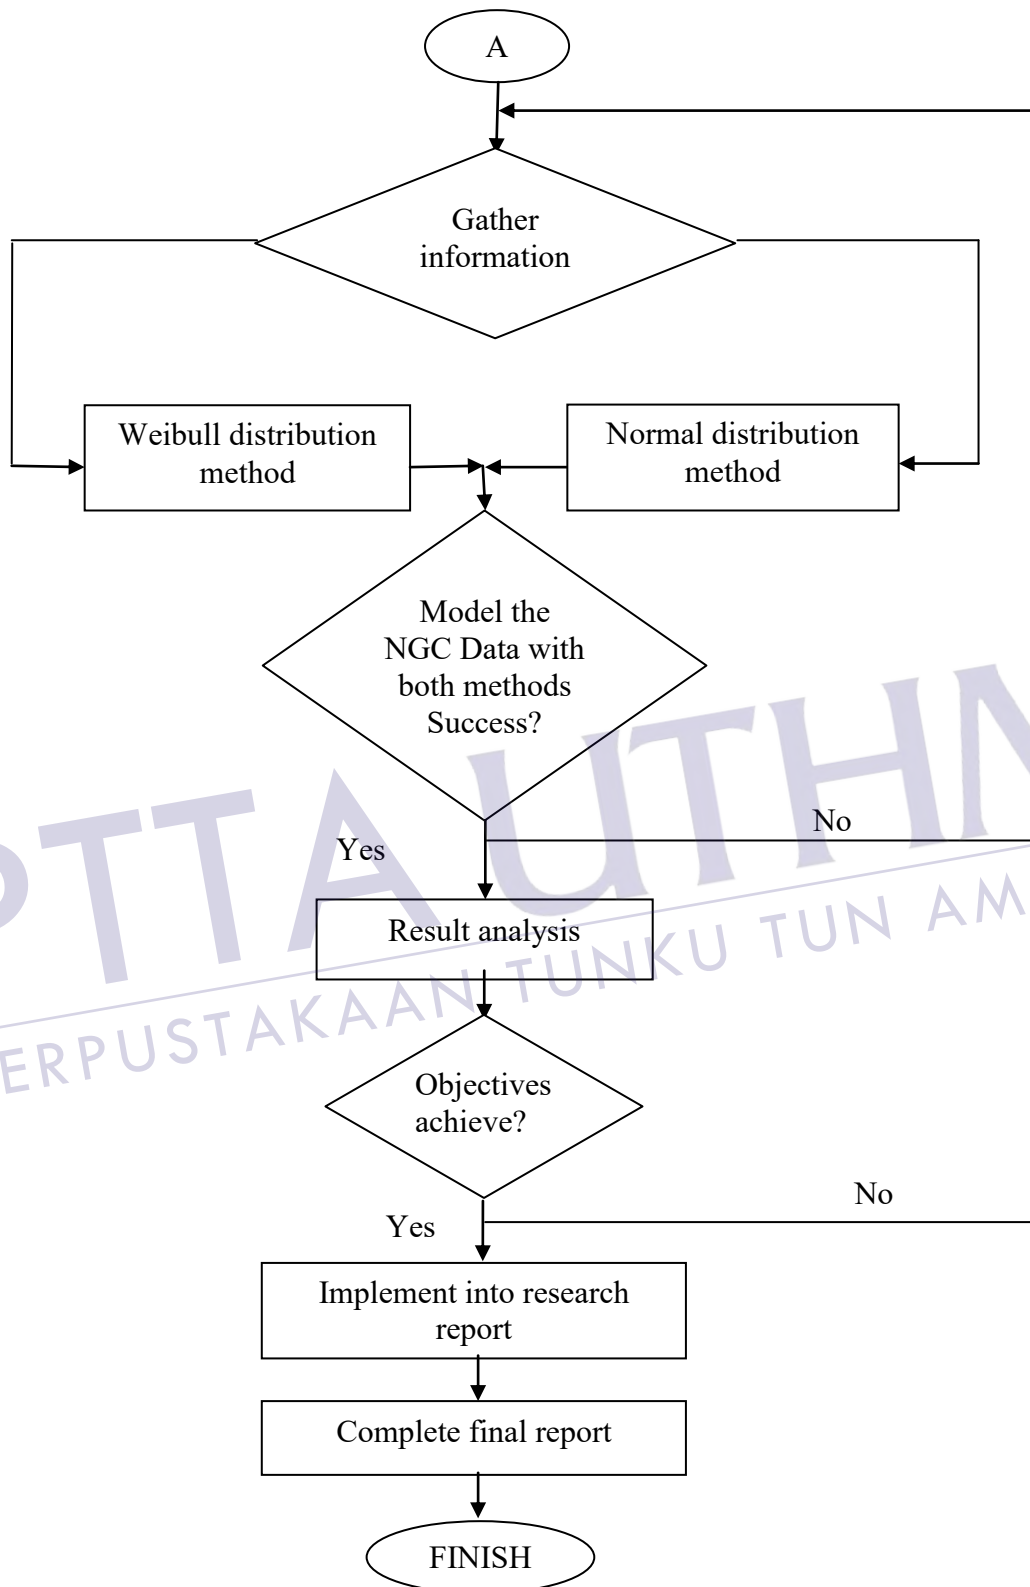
A

Gather information

Weibull distribution method

Normal distribution method

Model the NGC Data with both methods Success?

No

Yes

Result analysis

Objectives achieve?

No

Yes

Implement into research report

Complete final report

FINISH

PERPUSTAKAAN TUNKU TUN AMINAH

PTTA UTHM